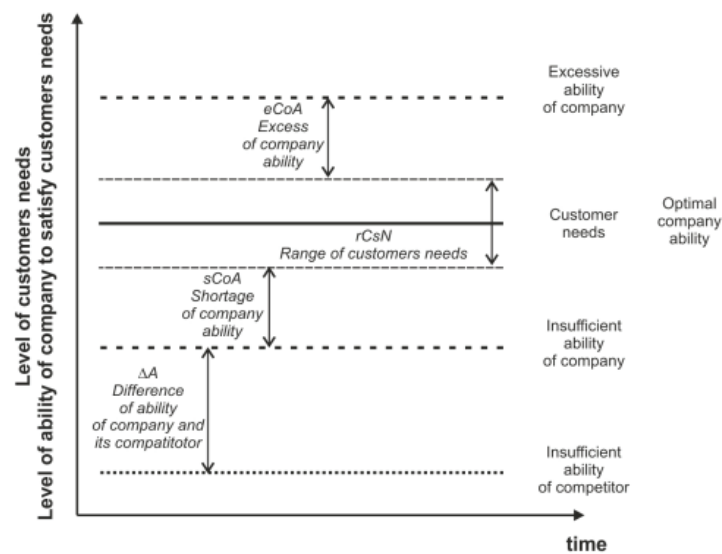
Level of customers needs
Level of ability of company to satisfy customers needs

Excessive ability of company

eCoA
Excess of company ability

Customer needs

Optimal company ability

rCsN
Range of customers needs

sCoA
Shortage of company ability

Insufficient ability of company

$\Delta A$
Difference of ability of company and its compatitotor

Insufficient ability of competitor

time